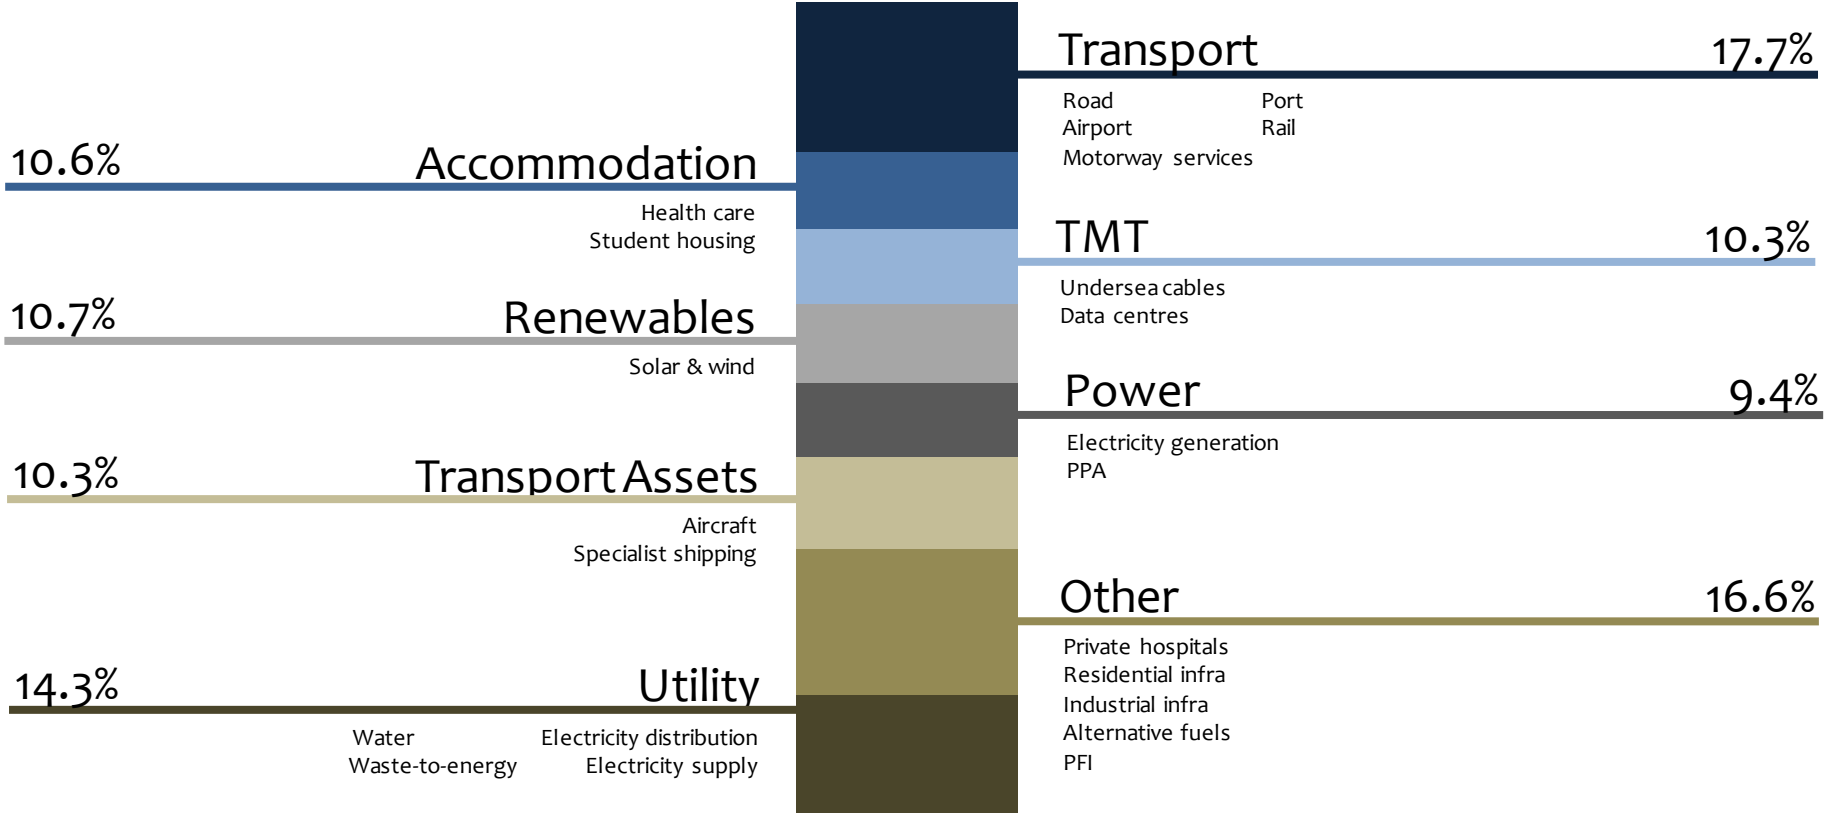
Transport 17.7%

Road
Airport
Motorway services

Port
Rail

10.6% Accommodation

Health care
Student housing

TMT 10.3%

Undersea cables
Data centres

10.7% Renewables

Solar & wind

Power 9.4%

Electricity generation
PPA

10.3% Transport Assets

Aircraft
Specialist shipping

Other 16.6%

Private hospitals
Residential infra
Industrial infra
Alternative fuels
PFI

14.3% Utility

Water
Waste-to-energy

Electricity distribution
Electricity supply